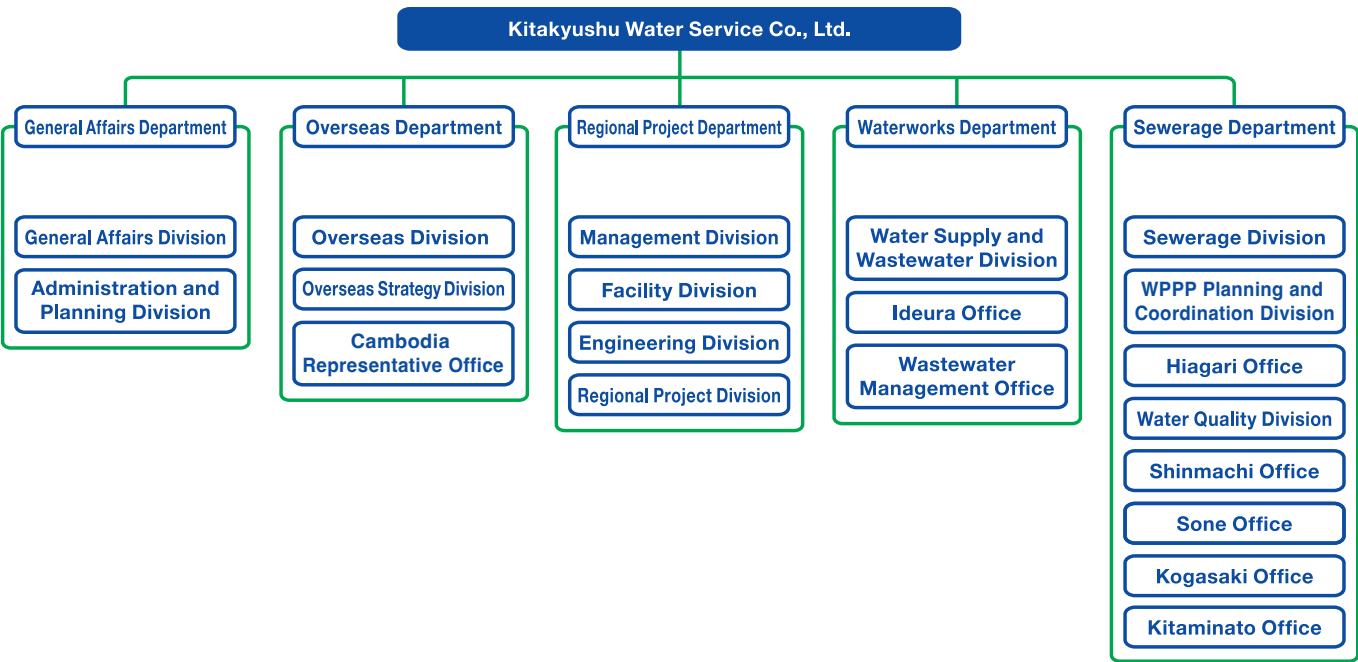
Kitakyushu Water Service Co., Ltd.

General Affairs Department

General Affairs Division

Administration and Planning Division

Overseas Department

Overseas Division

Overseas Strategy Division

Cambodia Representative Office

Regional Project Department

Management Division

Facility Division

Engineering Division

Regional Project Division

Waterworks Department

Water Supply and Wastewater Division

Ideura Office

Wastewater Management Office

Sewerage Department

Sewerage Division

WPPP Planning and Coordination Division

Hiagari Office

Water Quality Division

Shinmachi Office

Sone Office

Kogasaki Office

Kitaminato Office